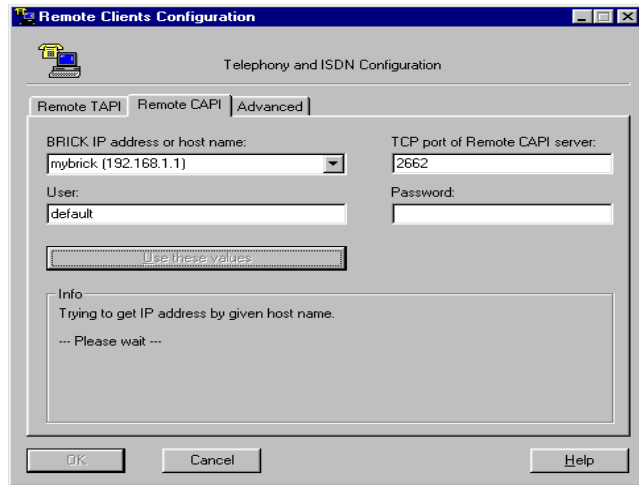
Remote Clients Configuration

Telephony and ISDN Configuration

Remote TAPI | Remote CAPI | Advanced

BRICK IP address or host name:
mybrick (192.168.1.1)

TCP port of Remote CAPI server:
2662

User:
default

Password:

Use these values

Info
Trying to get IP address by given host name.

--- Please wait ---

OK | Cancel | Help